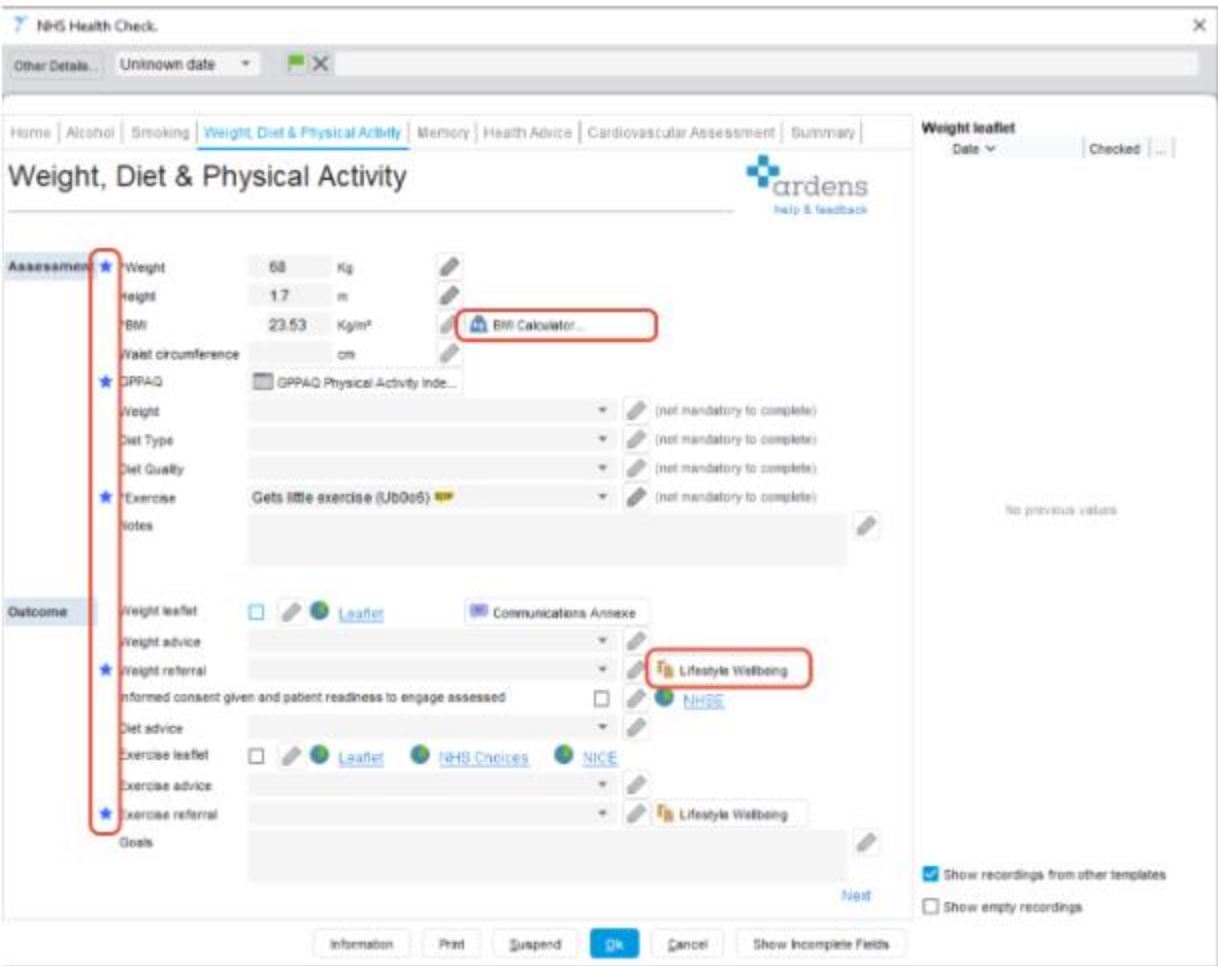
NHS Health Check.

Other Details... Unknown date

Home | Alcohol | Smoking | Weight, Diet & Physical Activity | Memory | Health Advice | Cardiovascular Assessment | Summary

Weight, Diet & Physical Activity

ardens
help & feedback

Assessment

*Weight 68 Kg
Height 1.7 m
*BMI 23.53 Kg/m² BMI Calculator...
Waist circumference cm
GPPAQ GPPAQ Physical Activity Inde...
Weight (not mandatory to complete)
Diet Type (not mandatory to complete)
Diet Quality (not mandatory to complete)
*Exercise Gets little exercise (Ub0o6) (not mandatory to complete)
Notes

Outcome

Weight leaflet Leaflet Communications Annexe
Weight advice
Weight referral Lifestyle Wellbeing
Informed consent given and patient readiness to engage assessed NHSE
Diet advice
Exercise leaflet Leaflet NHS Choices NICE
Exercise advice
Exercise referral Lifestyle Wellbeing
Goals

Next

Weight leaflet
Date Checked ...

No previous values

Show recordings from other templates
Show empty recordings

Information Print Suspend Ok Cancel Show Incomplete Fields